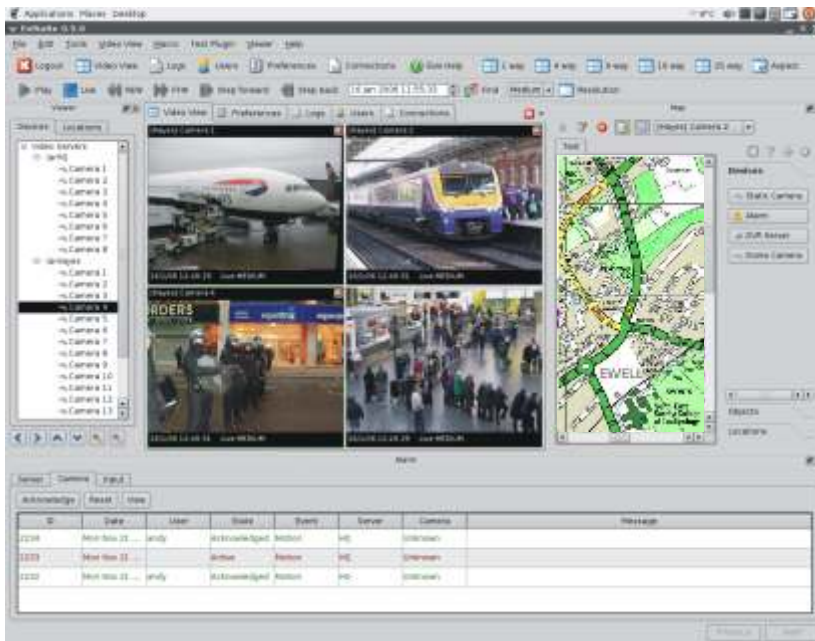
Applications Places Desktop

File Edit Tools Video View Macro Test Plugin Viewer Help

Logout Video View Logs Users Preferences Connections Give Help 1 way 4 way 9 way 16 way 25 way Aspect

Play Live Step Forward Step Back Find Medium Resolution

Viewer

Devices Locations

Video Servers
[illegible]
Camera 1
Camera 2
Camera 3
Camera 4
Camera 5
Camera 6
Camera 7
Camera 8
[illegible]
Camera 1
Camera 2
Camera 3
Camera 4
Camera 5
Camera 6
Camera 7
Camera 8
Camera 9
Camera 10
Camera 11
Camera 12
Camera 13

Video View Preferences Logs Users Connections

Map

Camera 2

Tool

Devices

Static Camera

Alarm

DVR Server

Dome Camera

EWELL

Objects

Locations

Alarm

Server Camera Input

Acknowledge Reset View

| ID | Date | User | State | Event | Server | Camera | Message |
|---|---|---|---|---|---|---|---|
| 2234 | Mon Nov 21 ... | andy | Acknowledged | Motion | HS | Unknown | |
| 2233 | Mon Nov 21 ... | | Active | Motion | HS | Unknown | |
| 2232 | Mon Nov 21 ... | andy | Acknowledged | Motion | HS | Unknown | |